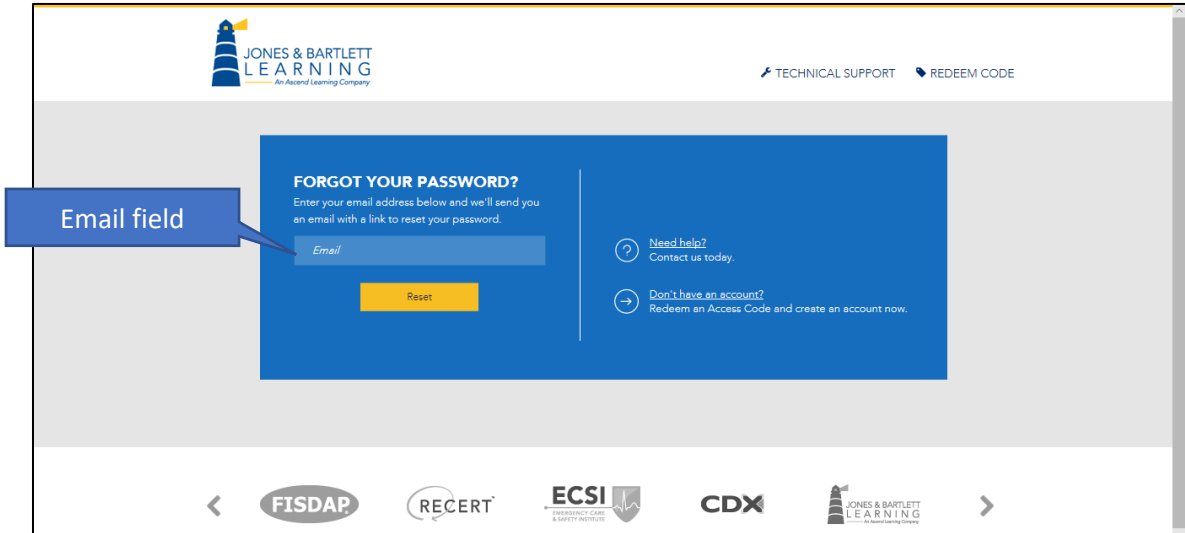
JONES & BARTLETT LEARNING
An Ascend Learning Company

TECHNICAL SUPPORT REDEEM CODE

FORGOT YOUR PASSWORD?
Enter your email address below and we'll send you an email with a link to reset your password.

Email field

Email

Reset

Need help?
Contact us today.

Don't have an account?
Redeem an Access Code and create an account now.

FISDAP RECERT ECSI EMERGENCY CARE & SAFETY INSTITUTE CDX JONES & BARTLETT LEARNING An Ascend Learning Company